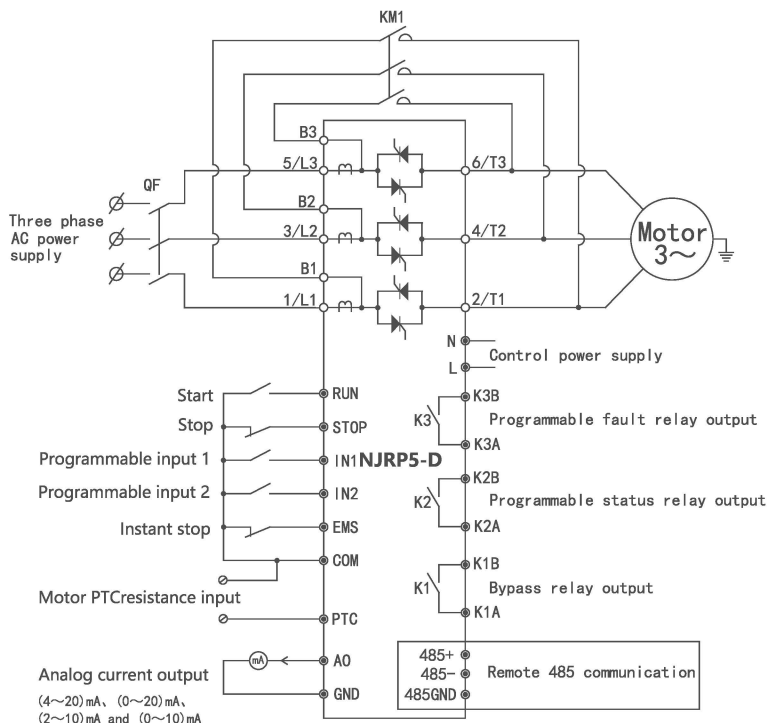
KM1

QF

Three phase AC power supply

B3
5/L3
B2
3/L2
B1
1/L1

6/T3
4/T2
2/T1

Motor 3~

N
L
Control power supply

Start
Stop
Programmable input 1
Programmable input 2
Instant stop

RUN
STOP
IN1 NJRP5-D
IN2
EMS
COM

Motor PTCresistance input

PTC

Analog current output
(4~20)mA、(0~20)mA、(2~10)mA and (0~10)mA

mA
AO
GND

K3B
K3
Programmable fault relay output
K3A

K2B
K2
Programmable status relay output
K2A

K1B
K1
Bypass relay output
K1A

485+
485-
485GND
Remote 485 communication